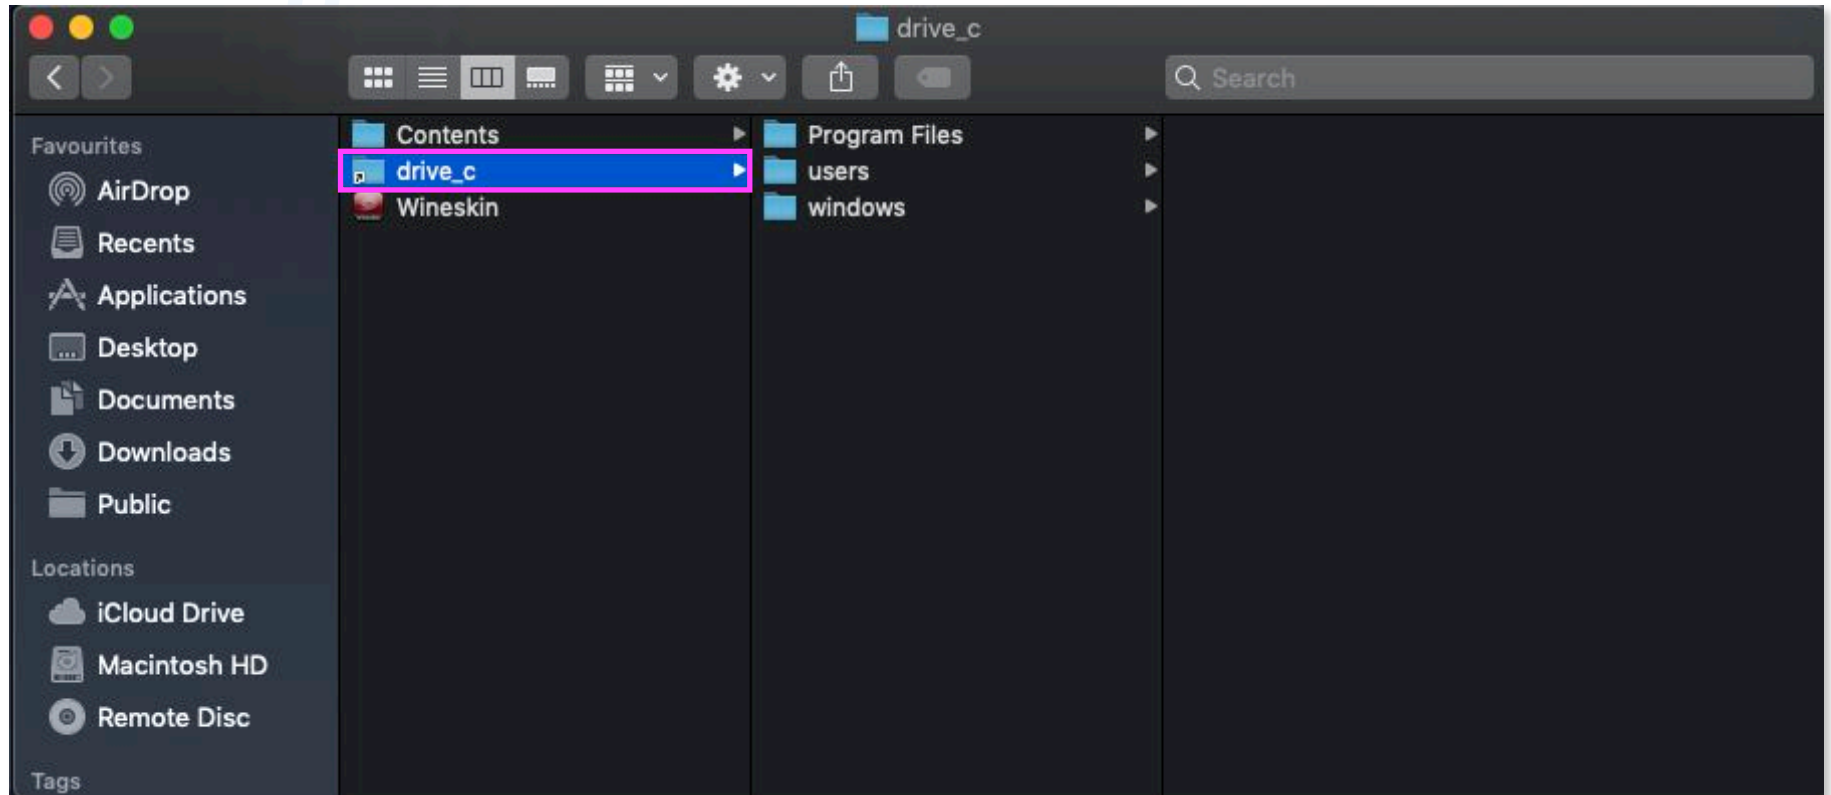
drive_c

Search

Favourites
AirDrop
Recents
Applications
Desktop
Documents
Downloads
Public

Locations
iCloud Drive
Macintosh HD
Remote Disc

Tags

Contents
drive_c
Wineskin

Program Files
users
windows